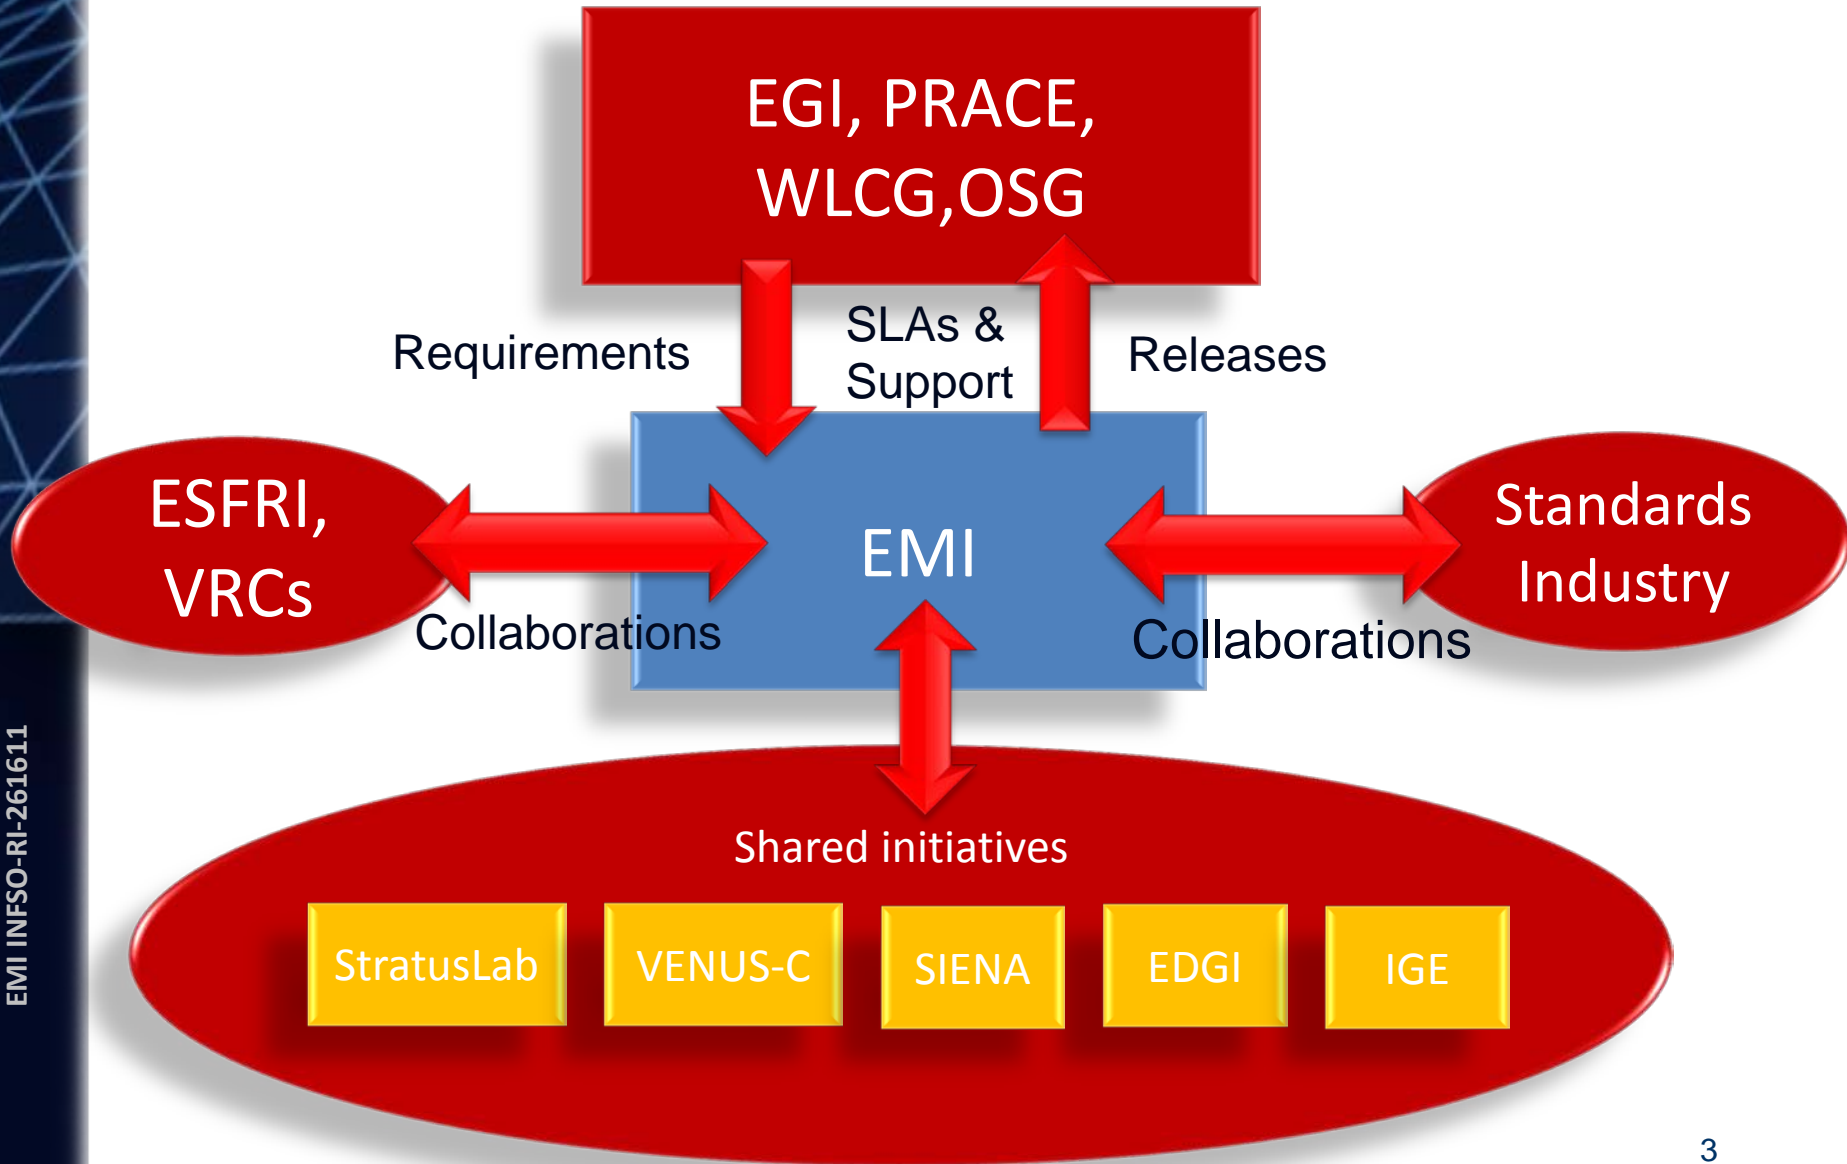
EGI, PRACE, WLCG,OSG

Requirements

SLAs & Support

Releases

ESFRI, VRCs

EMI

Standards Industry

Collaborations

Collaborations

Shared initiatives

StratusLab

VENUS-C

SIENA

EDGI

IGE

EMI INFSO-RI-261611

3